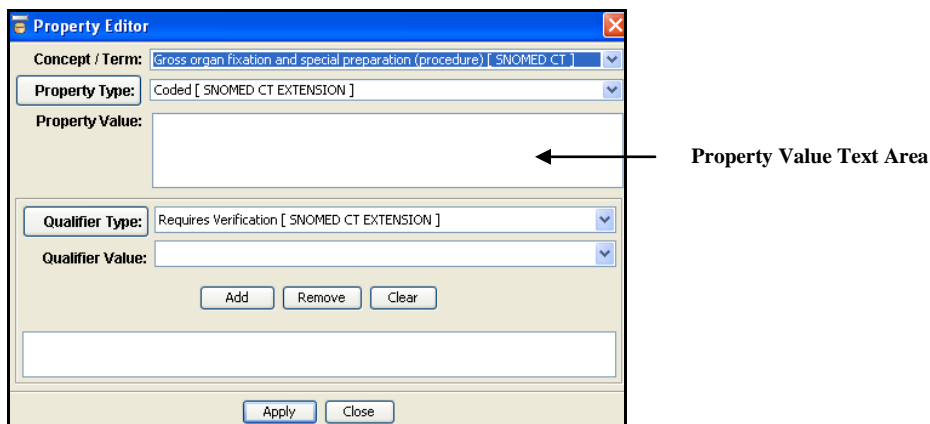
Property Editor

Concept / Term: Gross organ fixation and special preparation (procedure) [ SNOMED CT ]

Property Type: Coded [ SNOMED CT EXTENSION ]

Property Value:

Property Value Text Area

Qualifier Type: Requires Verification [ SNOMED CT EXTENSION ]

Qualifier Value:

Add Remove Clear

Apply Close